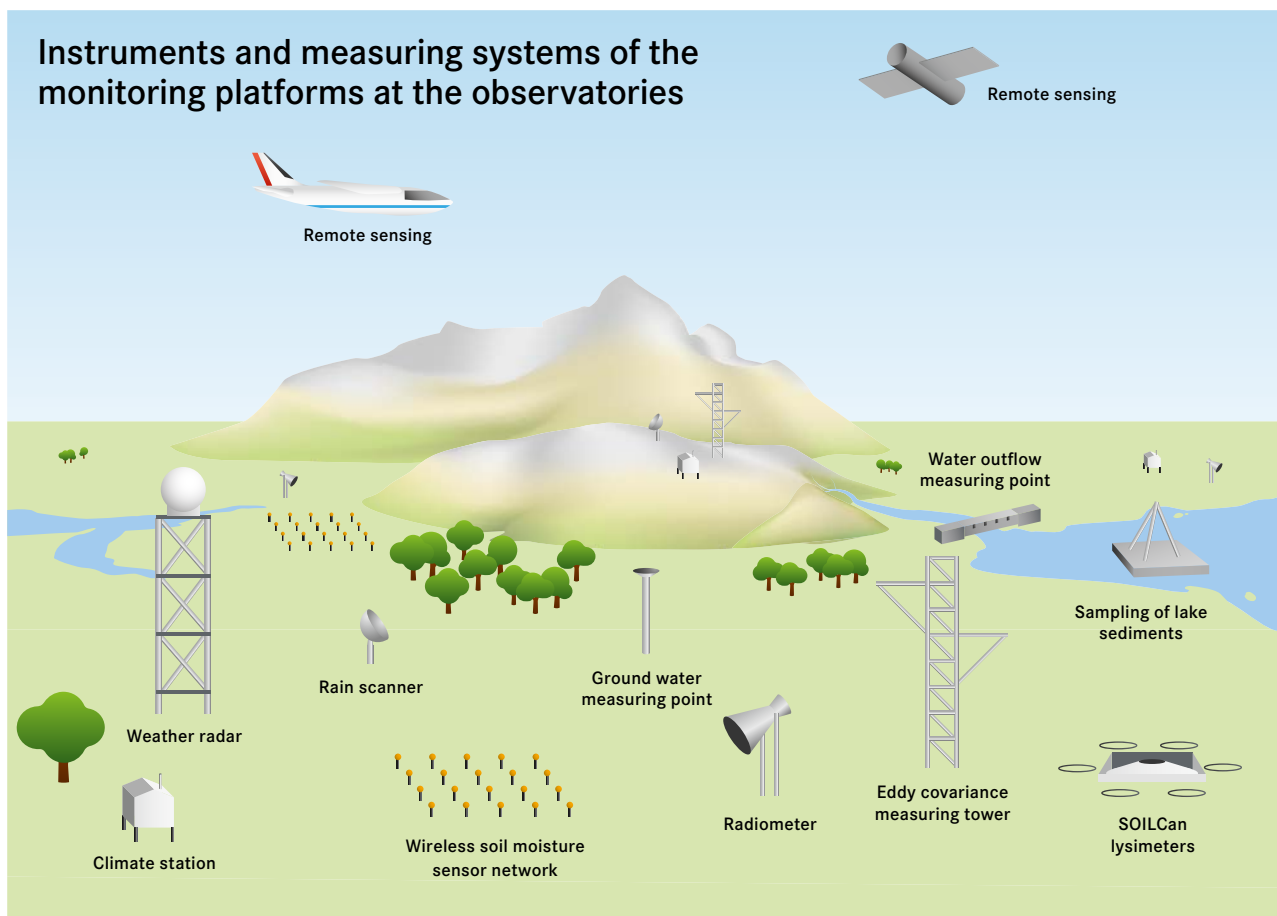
Instruments and measuring systems of the monitoring platforms at the observatories

Remote sensing

Remote sensing

Water outflow measuring point

Sampling of lake sediments

Rain scanner

Ground water measuring point

Weather radar

Radiometer

Eddy covariance measuring tower

SOILCan lysimeters

Climate station

Wireless soil moisture sensor network